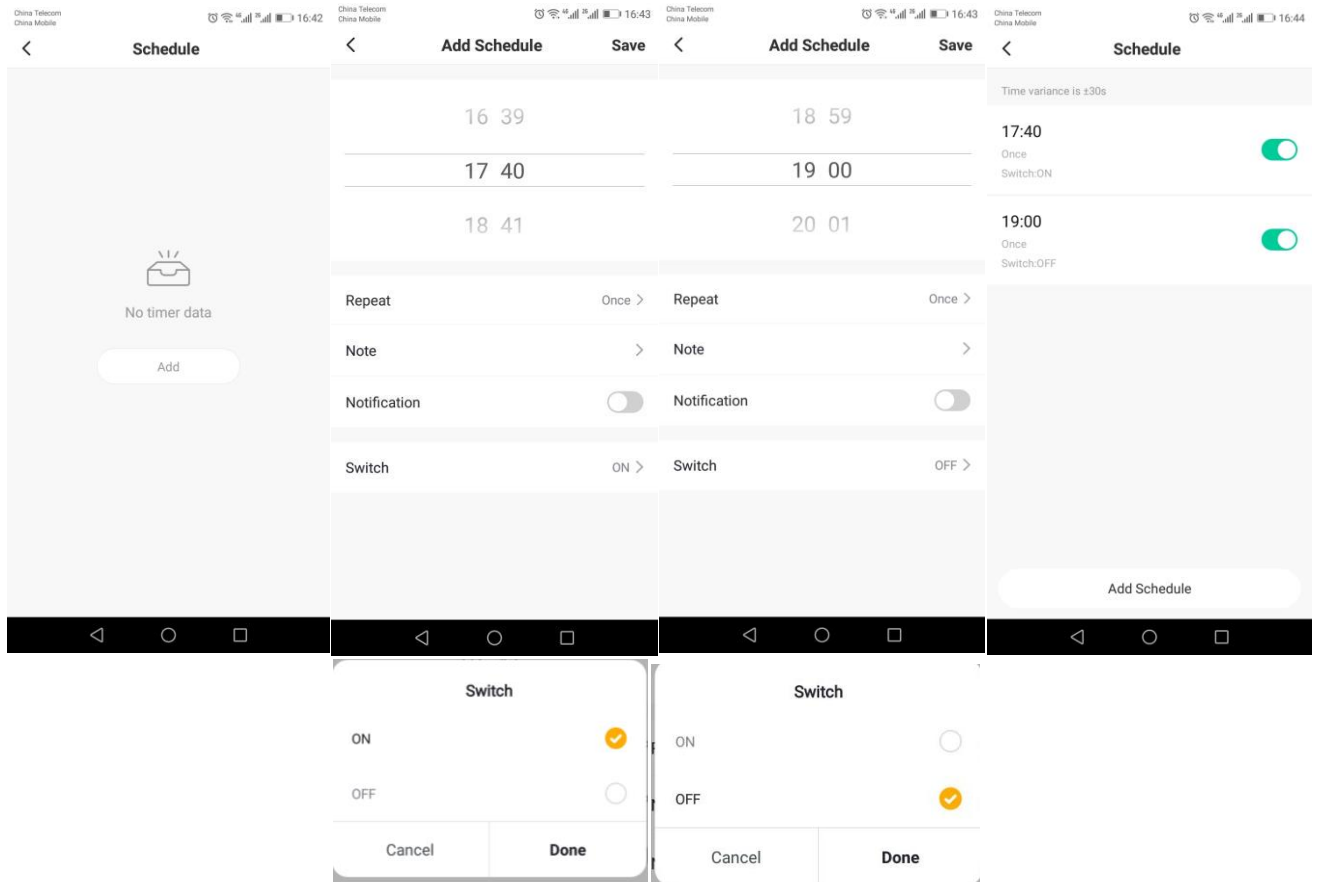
China Telecom
China Mobile
16:42
Schedule

No timer data

Add

China Telecom
China Mobile
16:43
Add Schedule
Save

16 39
17 40
18 41

Repeat
Once >
Note
>
Notification

Switch
ON >

Switch
ON
OFF
Cancel
Done

China Telecom
China Mobile
16:43
Add Schedule
Save

18 59
19 00
20 01

Repeat
Once >
Note
>
Notification

Switch
OFF >

Switch
ON
OFF
Cancel
Done

China Telecom
China Mobile
16:44
Schedule

Time variance is ±30s

17:40
Once
Switch:ON

19:00
Once
Switch:OFF

Add Schedule